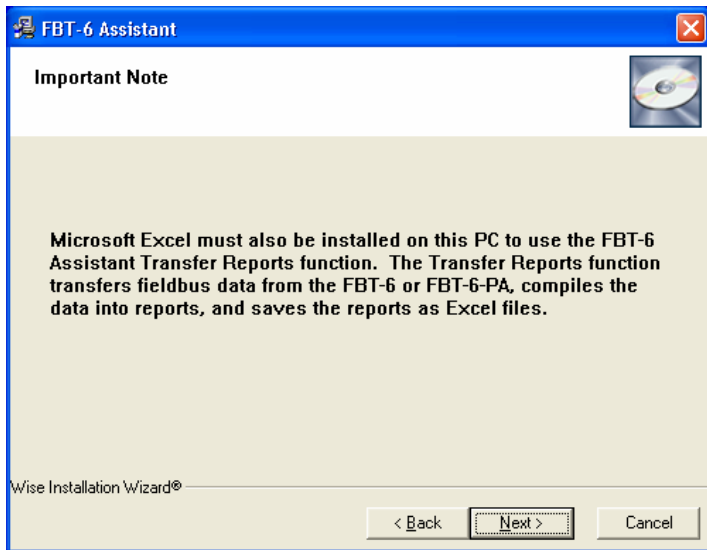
FBT-6 Assistant

Important Note

Microsoft Excel must also be installed on this PC to use the FBT-6 Assistant Transfer Reports function. The Transfer Reports function transfers fieldbus data from the FBT-6 or FBT-6-PA, compiles the data into reports, and saves the reports as Excel files.

Wise Installation Wizard®

< Back

Next >

Cancel